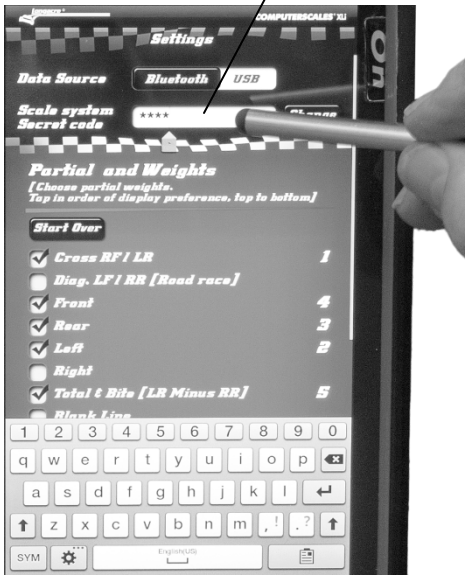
COMPUTERSCALES XLi

On

Settings

Data Source Bluetooth USB

Scale system Secret code ****

Change

Partial and Weights
[Choose partial weights.
Tap in order of display preference, top to bottom]

Start Over

Cross RF / LR 1
Diag. LF / RR [Road race]
Front 4
Rear 3
Left 2
Right
Total & Bite [LR Minus RR] 5
Blank Line

1 2 3 4 5 6 7 8 9 0
q w e r t y u i o p
a s d f g h j k l
z x c v b n m , ! ? .
SYM English(US)